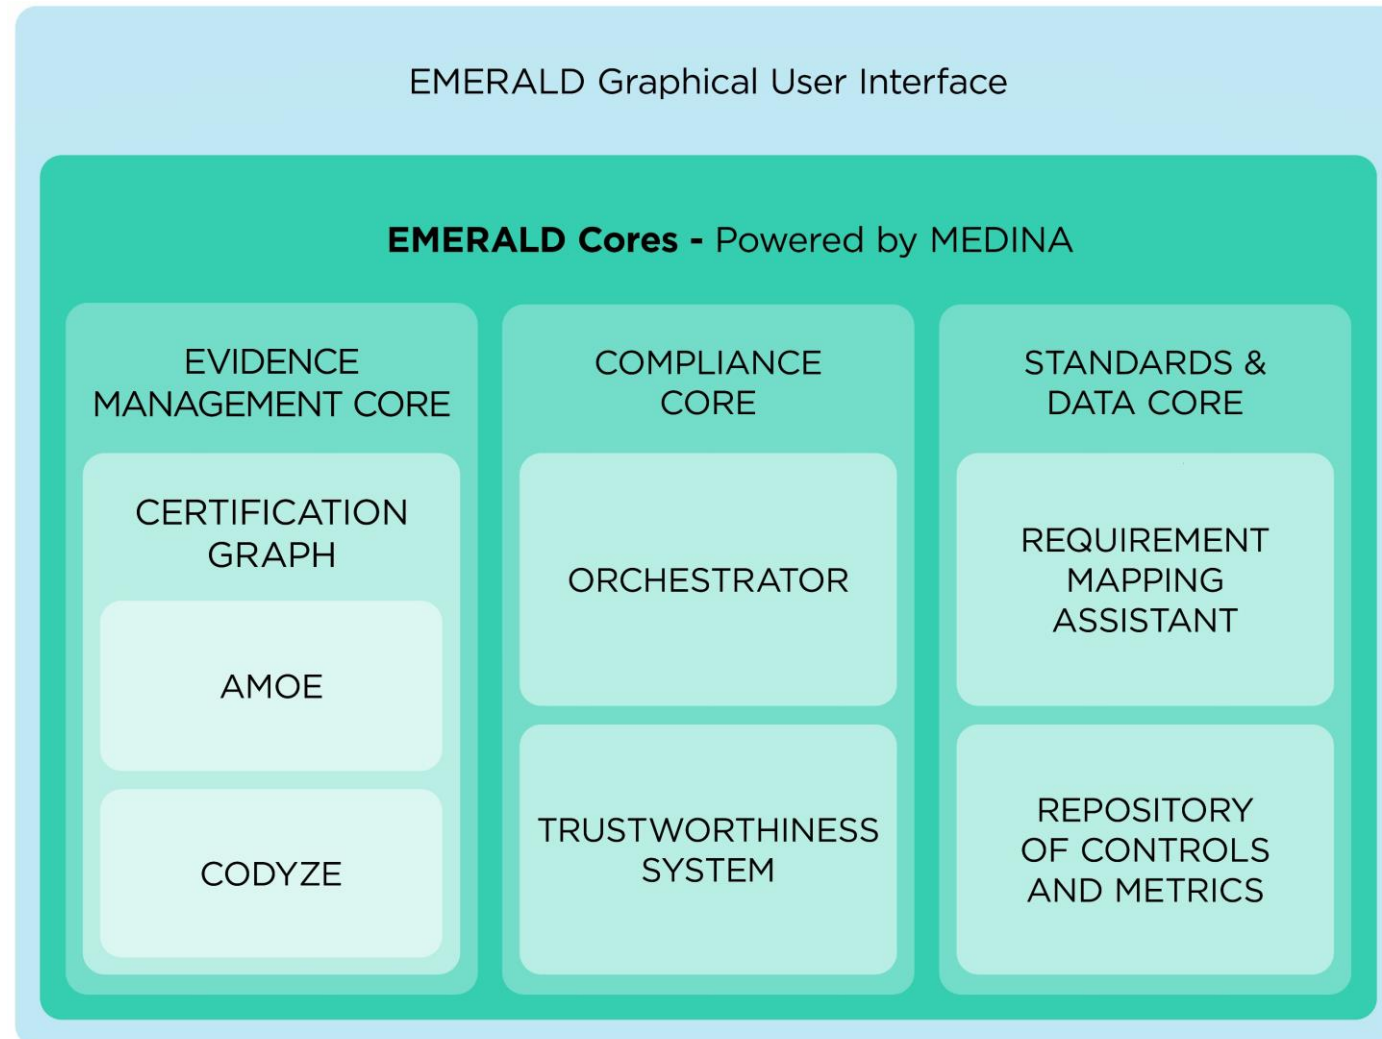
EMERALD Graphical User Interface

EMERALD Cores - Powered by MEDINA

EVIDENCE MANAGEMENT CORE

CERTIFICATION GRAPH

AMOE

CODYZE

COMPLIANCE CORE

ORCHESTRATOR

TRUSTWORTHINESS SYSTEM

STANDARDS & DATA CORE

REQUIREMENT MAPPING ASSISTANT

REPOSITORY OF CONTROLS AND METRICS